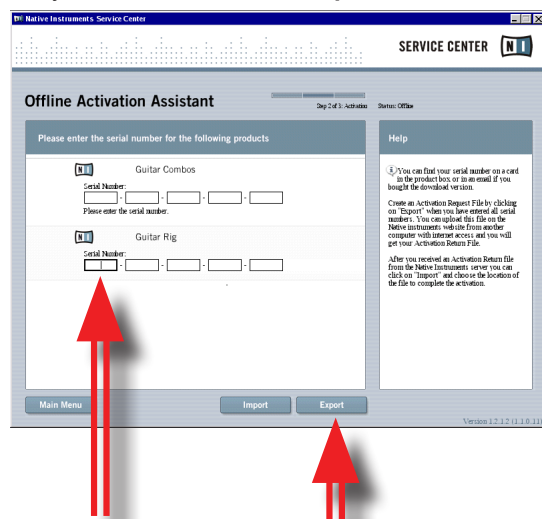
Native Instruments Service Center

SERVICE CENTER

Offline Activation Assistant

Step 2 of 3: Activation Status: Offline

Please enter the serial number for the following products

Guitar Combos
Serial Number:
Please enter the serial number.

Guitar Rig
Serial Number:

Help

You can find your serial number on a card in the product box, or in an email if you bought the download version.

Create an Activation Request File by clicking on "Export" when you have entered all serial numbers. You can upload this file on the Native instruments website from another computer with internet access and you will get your Activation Return File.

After you received an Activation Return file from the Native Instruments server you can click on "Import" and choose the location of the file to complete the activation.

Main Menu

Import

Export

Version 1.2.1.2 (1.1.0.11)